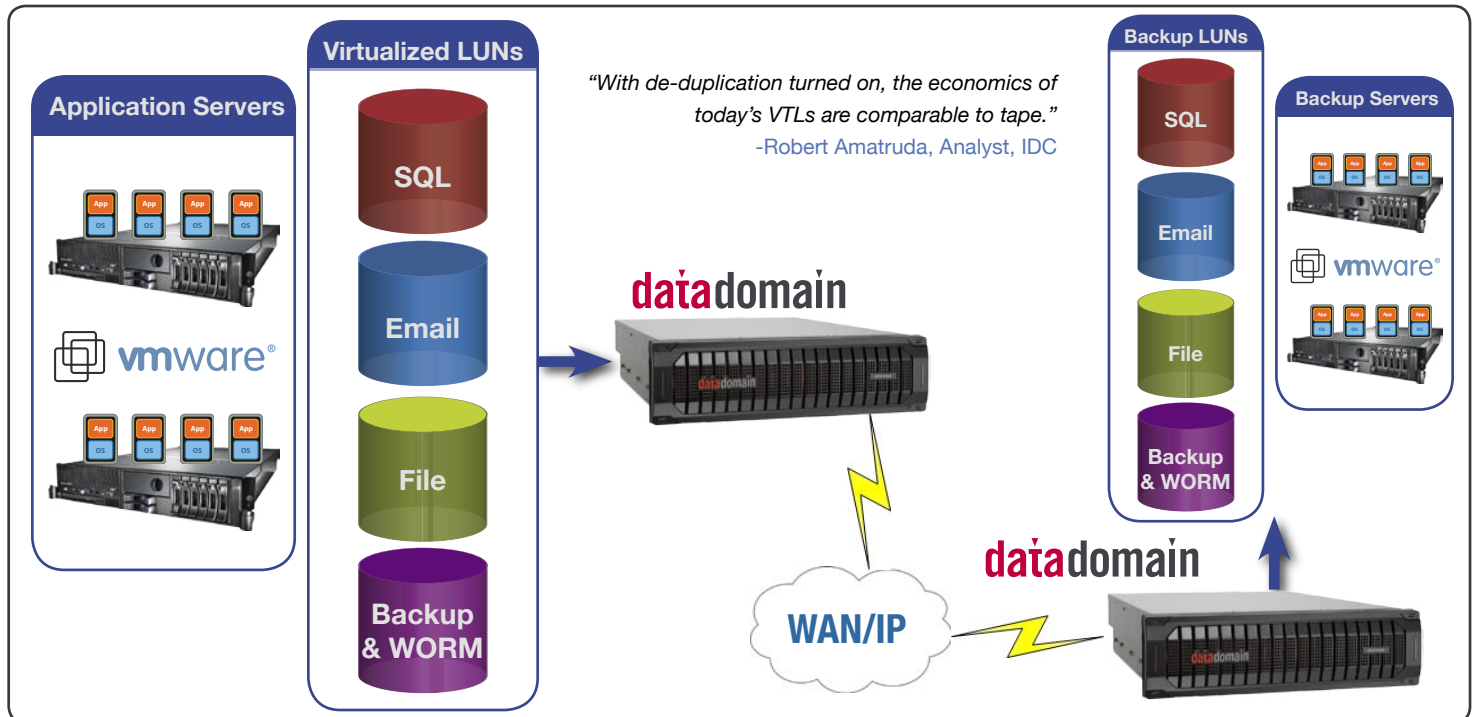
Application Servers

App
OS
App
OS
App
OS
App
OS

vmware®

App
OS
App
OS
App
OS
App
OS

Virtualized LUNs

SQL

Email

File

Backup & WORM

"With de-duplication turned on, the economics of today's VTLs are comparable to tape."
-Robert Amatruda, Analyst, IDC

datadomain

datadomain

WAN/IP

datadomain

datadomain

Backup LUNs

SQL

Email

File

Backup & WORM

Backup Servers

App
OS
App
OS
App
OS
App
OS

vmware®

App
OS
App
OS
App
OS
App
OS